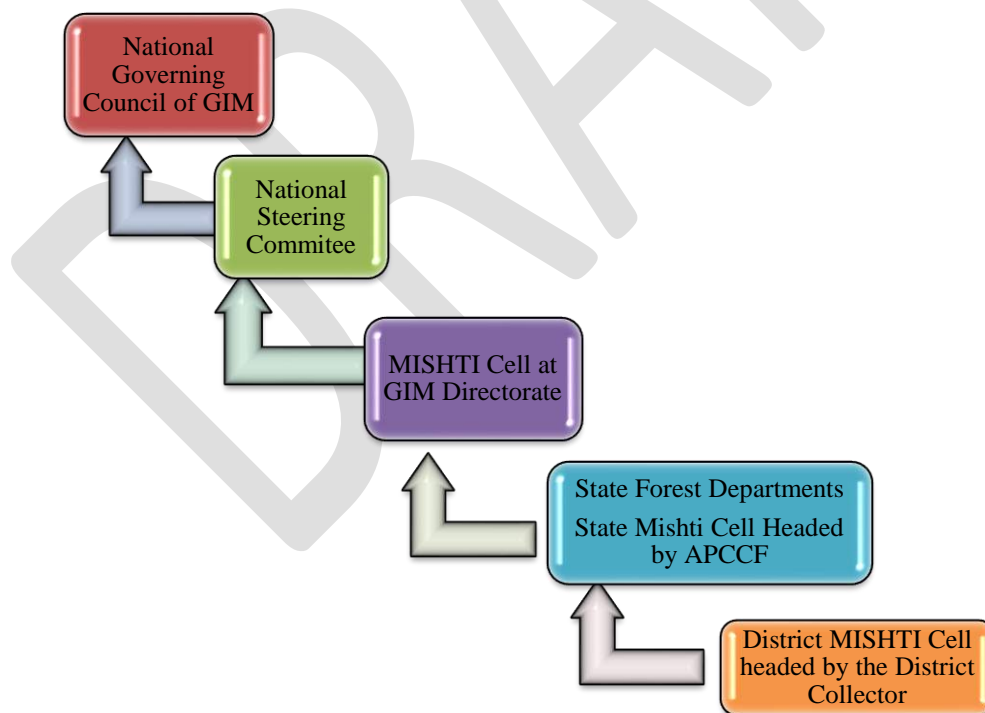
National Governing Council of GIM

National Steering Commitee

MISHTI Cell at GIM Directorate

State Forest Departments

State Mishti Cell Headed by APCCF

District MISHTI Cell headed by the District Collector

DRAFT